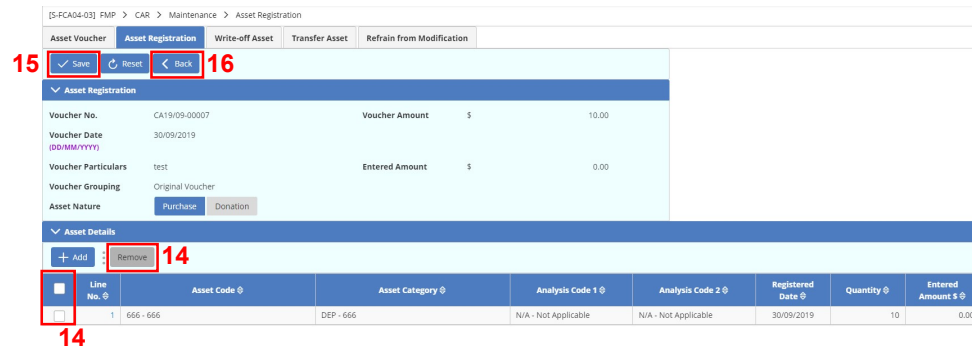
[S-FCA04-03] FMP > CAR > Maintenance > Asset Registration

Asset Voucher | Asset Registration | Write-off Asset | Transfer Asset | Refrain from Modification

15 Save | Reset | Back 16

Asset Registration

Voucher No. CA19/09-00007
Voucher Amount $ 10.00
Voucher Date (DD/MM/YYYY) 30/09/2019
Voucher Particulars test
Entered Amount $ 0.00
Voucher Grouping Original Voucher
Asset Nature Purchase Donation

Asset Details

+ Add | Remove 14

| | Line No. | Asset Code | Asset Category | Analysis Code 1 | Analysis Code 2 | Registered Date | Quantity | Entered Amount $ |
|---|---|---|---|---|---|---|---|---|
| | 1 | 666 - 666 | DEP - 666 | N/A - Not Applicable | N/A - Not Applicable | 30/09/2019 | 10 | 0.00 |

14